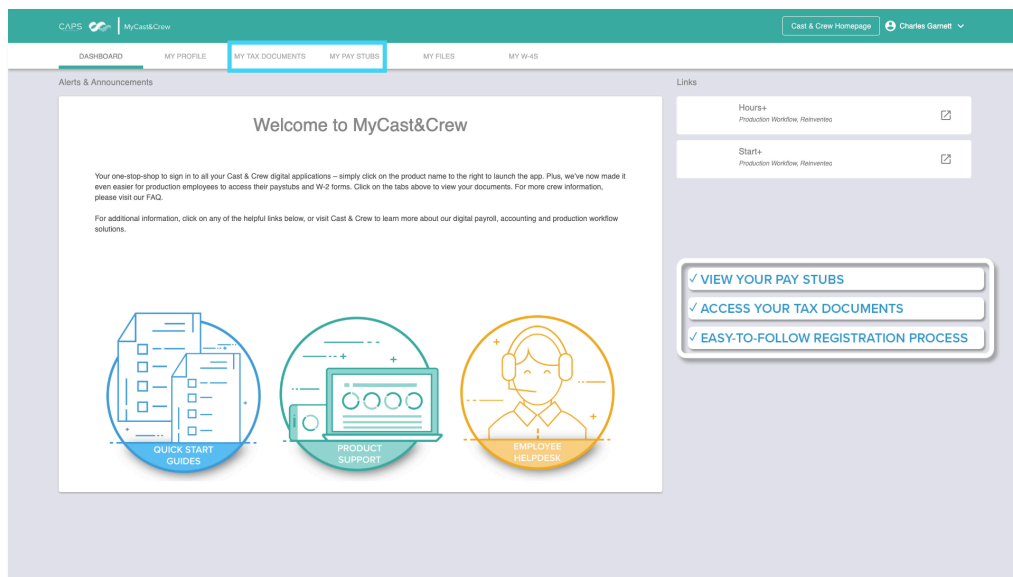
CAPS MyCast&Crew

Cast & Crew Homepage Charles Garnett

DASHBOARD MY PROFILE MY TAX DOCUMENTS MY PAY STUBS MY FILES MY W-4S

Alerts & Announcements

Welcome to MyCast&Crew

Your one-stop-shop to sign in to all your Cast & Crew digital applications – simply click on the product name to the right to launch the app. Plus, we've now made it even easier for production employees to access their paystubs and W-2 forms. Click on the tabs above to view your documents. For more crew information, please visit our FAQ.

For additional information, click on any of the helpful links below, or visit Cast & Crew to learn more about our digital payroll, accounting and production workflow solutions.

QUICK START GUIDES

PRODUCT SUPPORT

EMPLOYEE HELPDESK

Links

Hours+
Production Workflow, Reinvented

Start+
Production Workflow, Reinvented

✓ VIEW YOUR PAY STUBS
✓ ACCESS YOUR TAX DOCUMENTS
✓ EASY-TO-FOLLOW REGISTRATION PROCESS